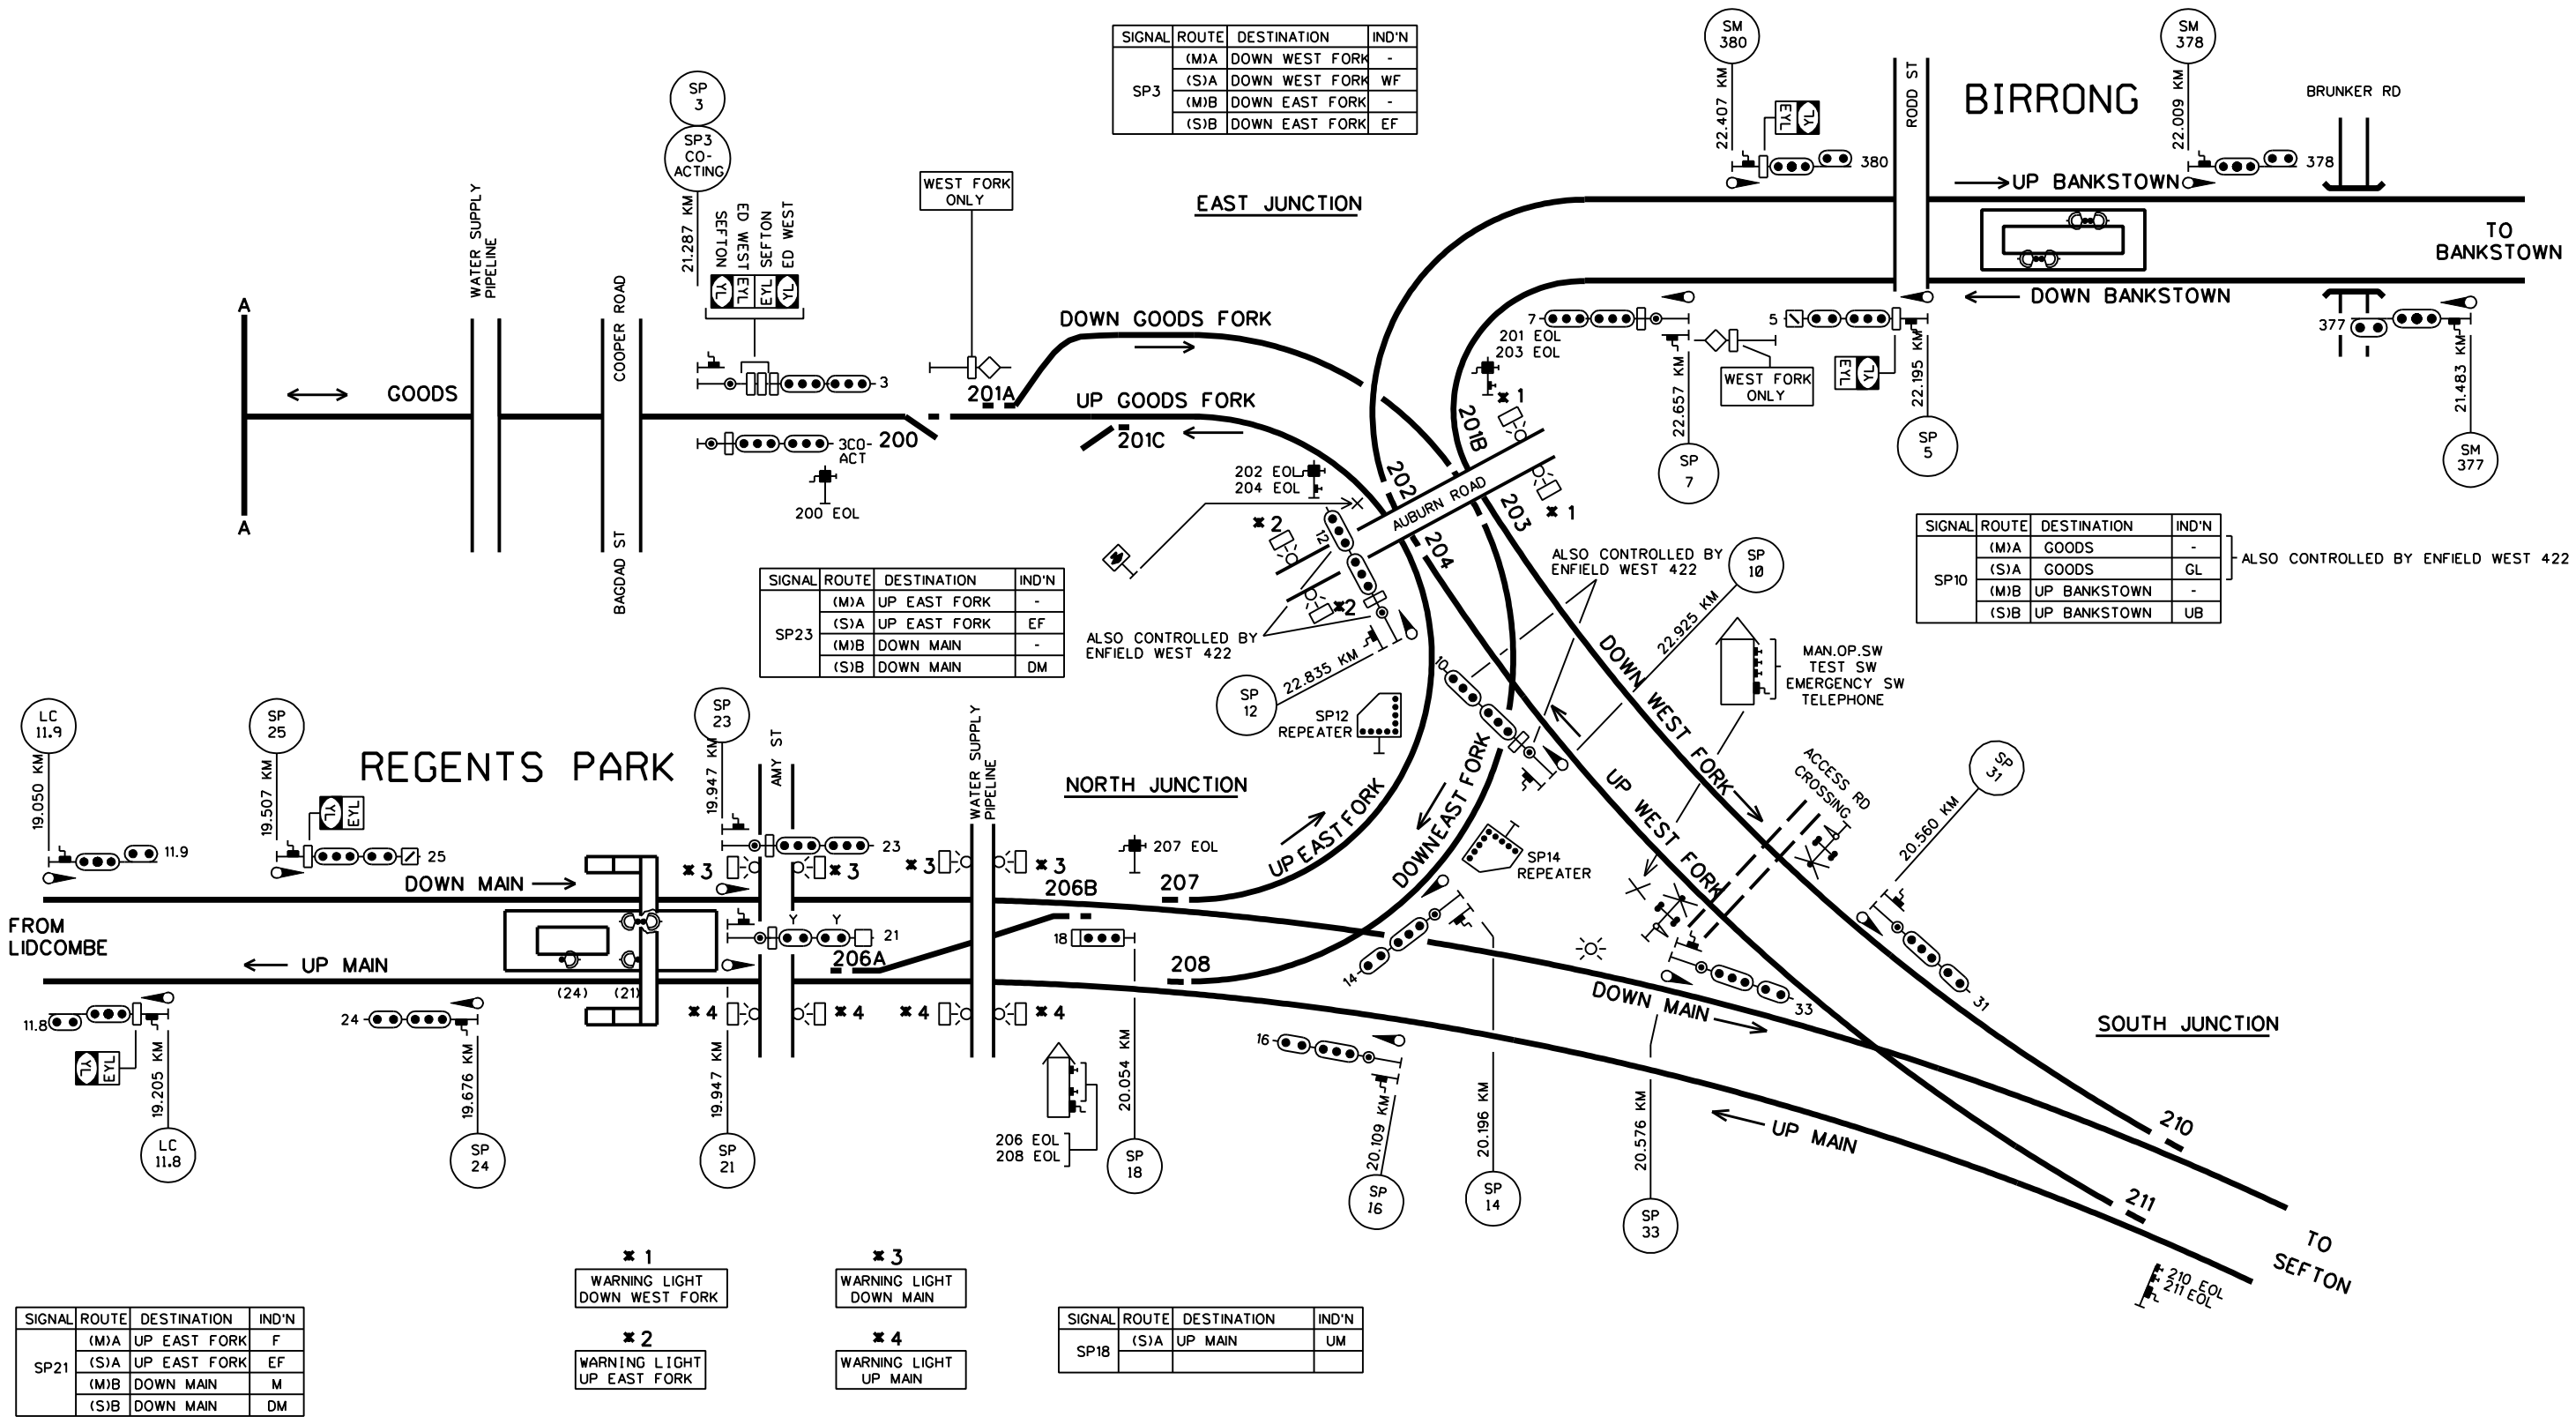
| SIGNAL | ROUTE | DESTINATION | IND'N |
|---|---|---|---|
| SP3 | (M)A | DOWN WEST FORK | - |
| | (S)A | DOWN WEST FORK | WF |
| | (M)B | DOWN EAST FORK | - |
| | (S)B | DOWN EAST FORK | EF |

SM 380
SM 378
22.407 KM
22.009 KM
EYL YL
380
378
RODD ST
BIRRONG
BRUNKER RD
UP BANKSTOWN
TO BANKSTOWN
DOWN BANKSTOWN
EAST JUNCTION
SP 3
SP3 CO-ACTING
21.287 KM
SEFTON ED WEST SEFTON ED WEST
YL EYL EYL YL
WEST FORK ONLY
WATER SUPPLY PIPELINE
COOPER ROAD
A
A
GOODS
3
DOWN GOODS FORK
UP GOODS FORK
201A
201C
3CO-ACT
200
200 EOL
BAGDAD ST
7
5
201 EOL
203 EOL
WEST FORK ONLY
EYL YL
377
✖1
201B
202
203
✖1
AUBURN ROAD
204
202 EOL
204 EOL
✖2
12
✖2
22.657 KM
22.195 KM
21.483 KM
SP 7
SP 5
SM 377

| SIGNAL | ROUTE | DESTINATION | IND'N |
|---|---|---|---|
| SP10 | (M)A | GOODS | - |
| | (S)A | GOODS | GL |
| | (M)B | UP BANKSTOWN | - |
| | (S)B | UP BANKSTOWN | UB |

ALSO CONTROLLED BY ENFIELD WEST 422

ALSO CONTROLLED BY ENFIELD WEST 422
SP 10
22.925 KM

| SIGNAL | ROUTE | DESTINATION | IND'N |
|---|---|---|---|
| SP23 | (M)A | UP EAST FORK | - |
| | (S)A | UP EAST FORK | EF |
| | (M)B | DOWN MAIN | - |
| | (S)B | DOWN MAIN | DM |

ALSO CONTROLLED BY ENFIELD WEST 422
22.835 KM
SP 12
SP12 REPEATER
10
DOWN WEST FORK
MAN.OP.SW TEST SW EMERGENCY SW TELEPHONE
LC 11.9
SP 25
REGENTS PARK
SP 23
19.050 KM
19.507 KM
19.947 KM
AMY ST
WATER SUPPLY PIPELINE
NORTH JUNCTION
YL EYL
11.9
25
23
✖3
✖3
✖3
✖3
207 EOL
UP EAST FORK
DOWN EAST FORK
UP WEST FORK
ACCESS RD CROSSING
SP 31
20.560 KM
SP14 REPEATER
DOWN MAIN
206B
207
FROM LIDCOMBE
Y Y
21
18
UP MAIN
206A
208
14
33
31
DOWN MAIN
SOUTH JUNCTION
11.8
24
(24) (21)
✖4 ✖4 ✖4 ✖4
16
YL EYL
19.205 KM
19.676 KM
19.947 KM
20.054 KM
20.109 KM
20.196 KM
20.576 KM
UP MAIN
210
211
TO SEFTON
206 EOL
208 EOL
LC 11.8
SP 24
SP 21
SP 18
SP 16
SP 14
SP 33
210 EOL
211 EOL

✖1 WARNING LIGHT DOWN WEST FORK
✖2 WARNING LIGHT UP EAST FORK
✖3 WARNING LIGHT DOWN MAIN
✖4 WARNING LIGHT UP MAIN

| SIGNAL | ROUTE | DESTINATION | IND'N |
|---|---|---|---|
| SP21 | (M)A | UP EAST FORK | F |
| | (S)A | UP EAST FORK | EF |
| | (M)B | DOWN MAIN | M |
| | (S)B | DOWN MAIN | DM |

| SIGNAL | ROUTE | DESTINATION | IND'N |
|---|---|---|---|
| SP18 | (S)A | UP MAIN | UM |
| | | | |